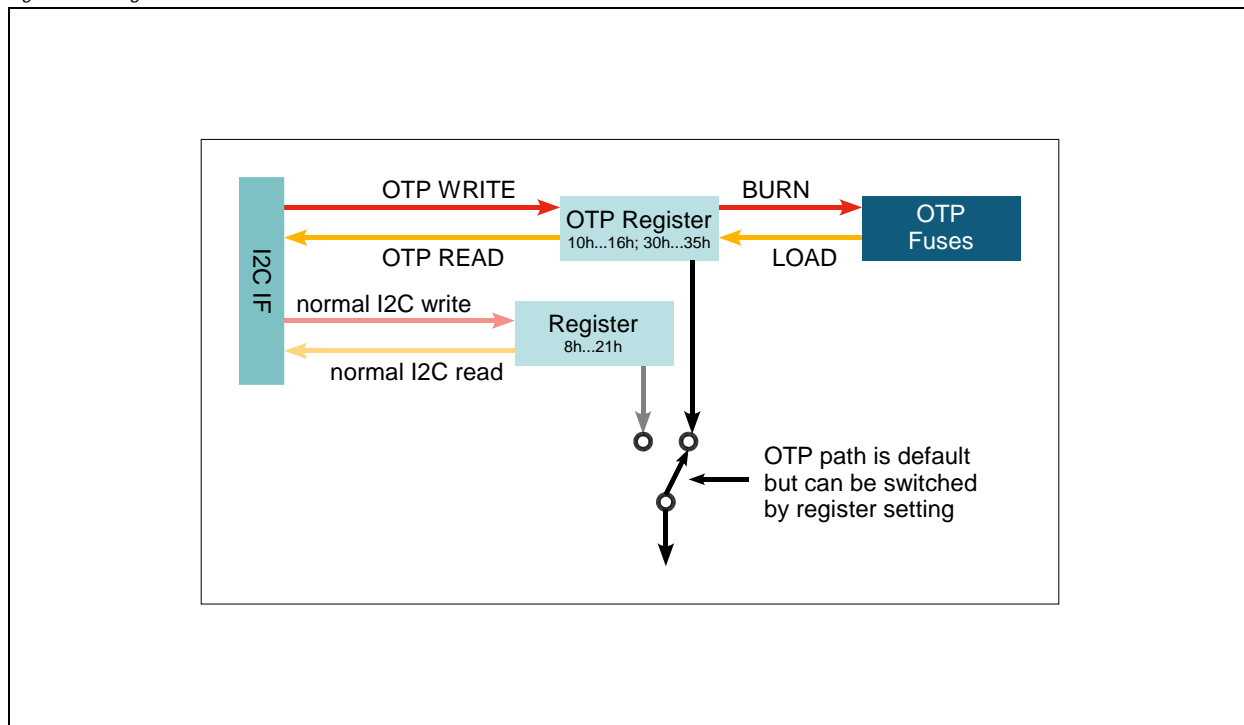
I2C IF

OTP WRITE

OTP READ

OTP Register
10h...16h; 30h...35h

BURN

LOAD

OTP Fuses

normal I2C write

normal I2C read

Register
8h...21h

OTP path is default but can be switched by register setting